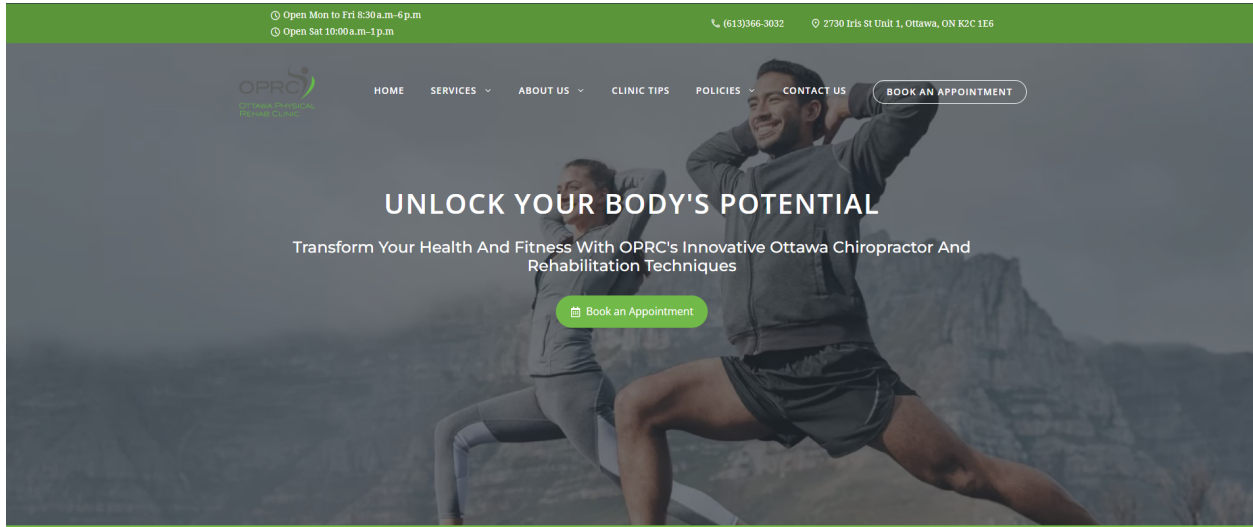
Open Mon to Fri 8:30 a.m–6 p.m
Open Sat 10:00 a.m–1 p.m

(613)366-3032

2730 Iris St Unit 1, Ottawa, ON K2C 1E6

OPRC
OTTAWA PHYSICAL REHAB CLINIC

HOME SERVICES ABOUT US CLINIC TIPS POLICIES CONTACT US BOOK AN APPOINTMENT

UNLOCK YOUR BODY'S POTENTIAL

Transform Your Health And Fitness With OPRC's Innovative Ottawa Chiropractor And Rehabilitation Techniques

Book an Appointment